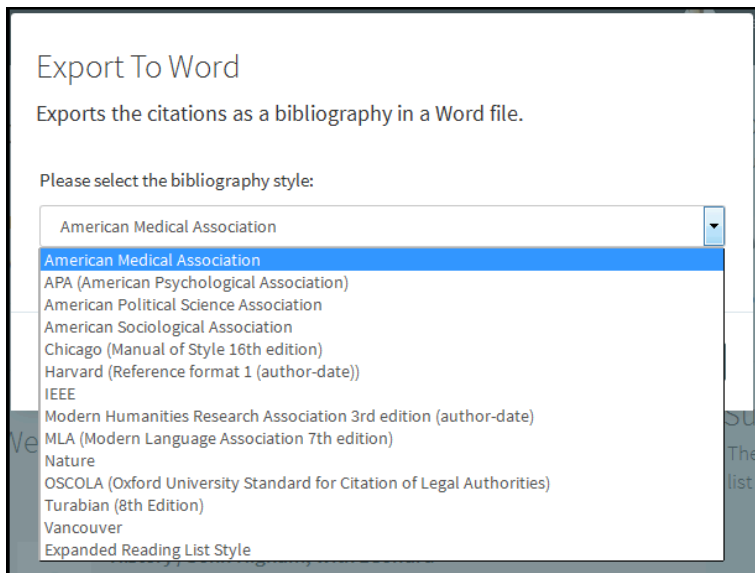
Export To Word

Exports the citations as a bibliography in a Word file.

Please select the bibliography style:

American Medical Association

American Medical Association
APA (American Psychological Association)
American Political Science Association
American Sociological Association
Chicago (Manual of Style 16th edition)
Harvard (Reference format 1 (author-date))
IEEE
Modern Humanities Research Association 3rd edition (author-date)
MLA (Modern Language Association 7th edition)
Nature
OSCOLA (Oxford University Standard for Citation of Legal Authorities)
Turabian (8th Edition)
Vancouver
Expanded Reading List Style